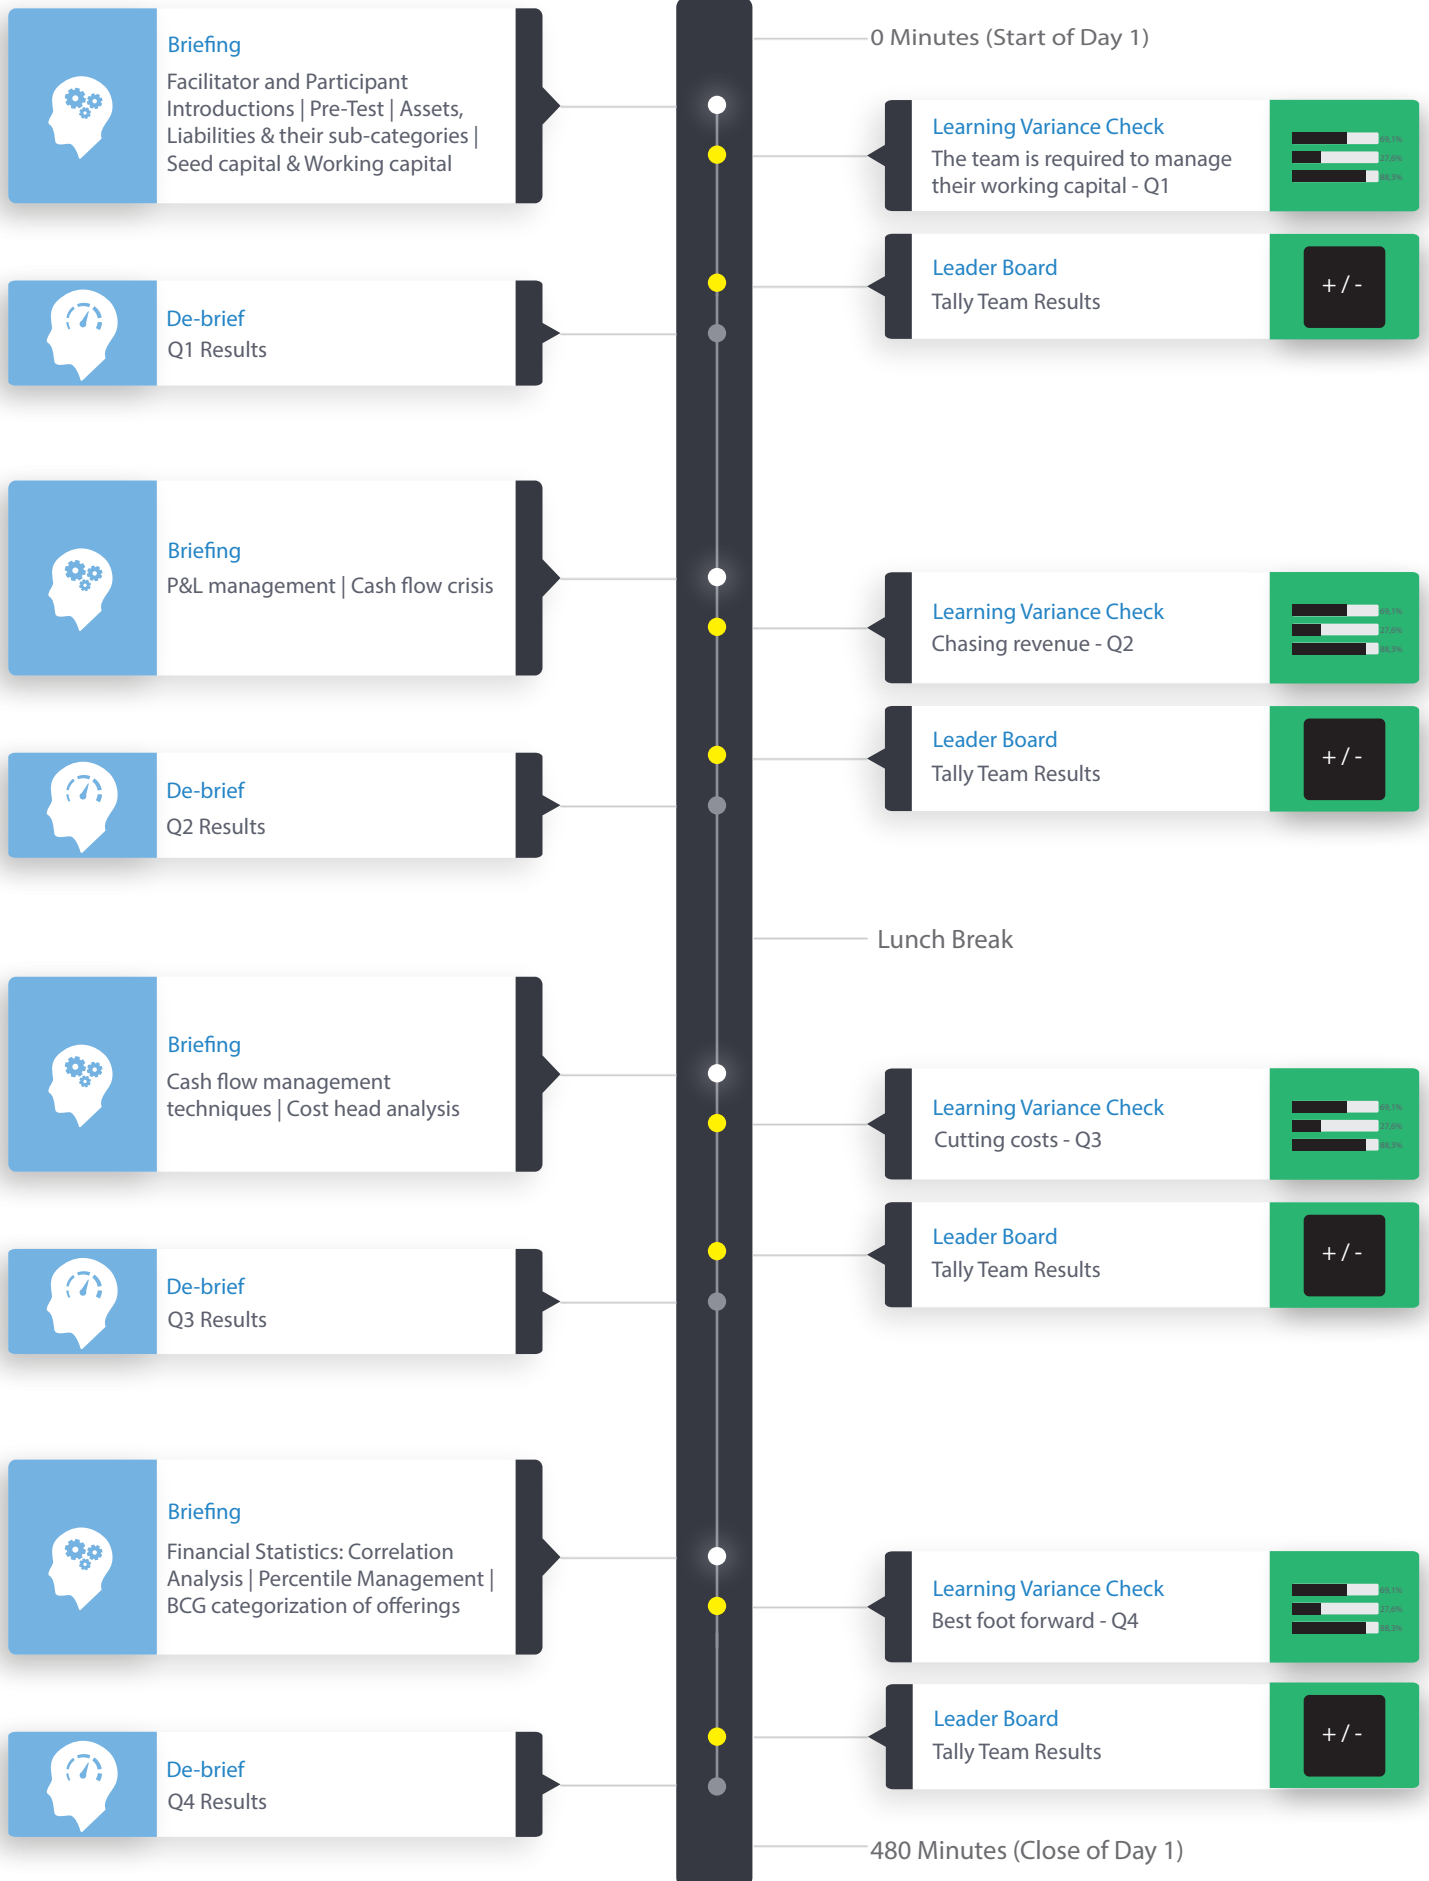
0 Minutes (Start of Day 1)

Briefing
Facilitator and Participant Introductions | Pre-Test | Assets, Liabilities & their sub-categories | Seed capital & Working capital

Learning Variance Check
The team is required to manage their working capital - Q1

Leader Board
Tally Team Results

+ / -

De-brief
Q1 Results

Briefing
P&L management | Cash flow crisis

Learning Variance Check
Chasing revenue - Q2

Leader Board
Tally Team Results

+ / -

De-brief
Q2 Results

Lunch Break

Briefing
Cash flow management techniques | Cost head analysis

Learning Variance Check
Cutting costs - Q3

Leader Board
Tally Team Results

+ / -

De-brief
Q3 Results

Briefing
Financial Statistics: Correlation Analysis | Percentile Management | BCG categorization of offerings

Learning Variance Check
Best foot forward - Q4

Leader Board
Tally Team Results

+ / -

De-brief
Q4 Results

480 Minutes (Close of Day 1)